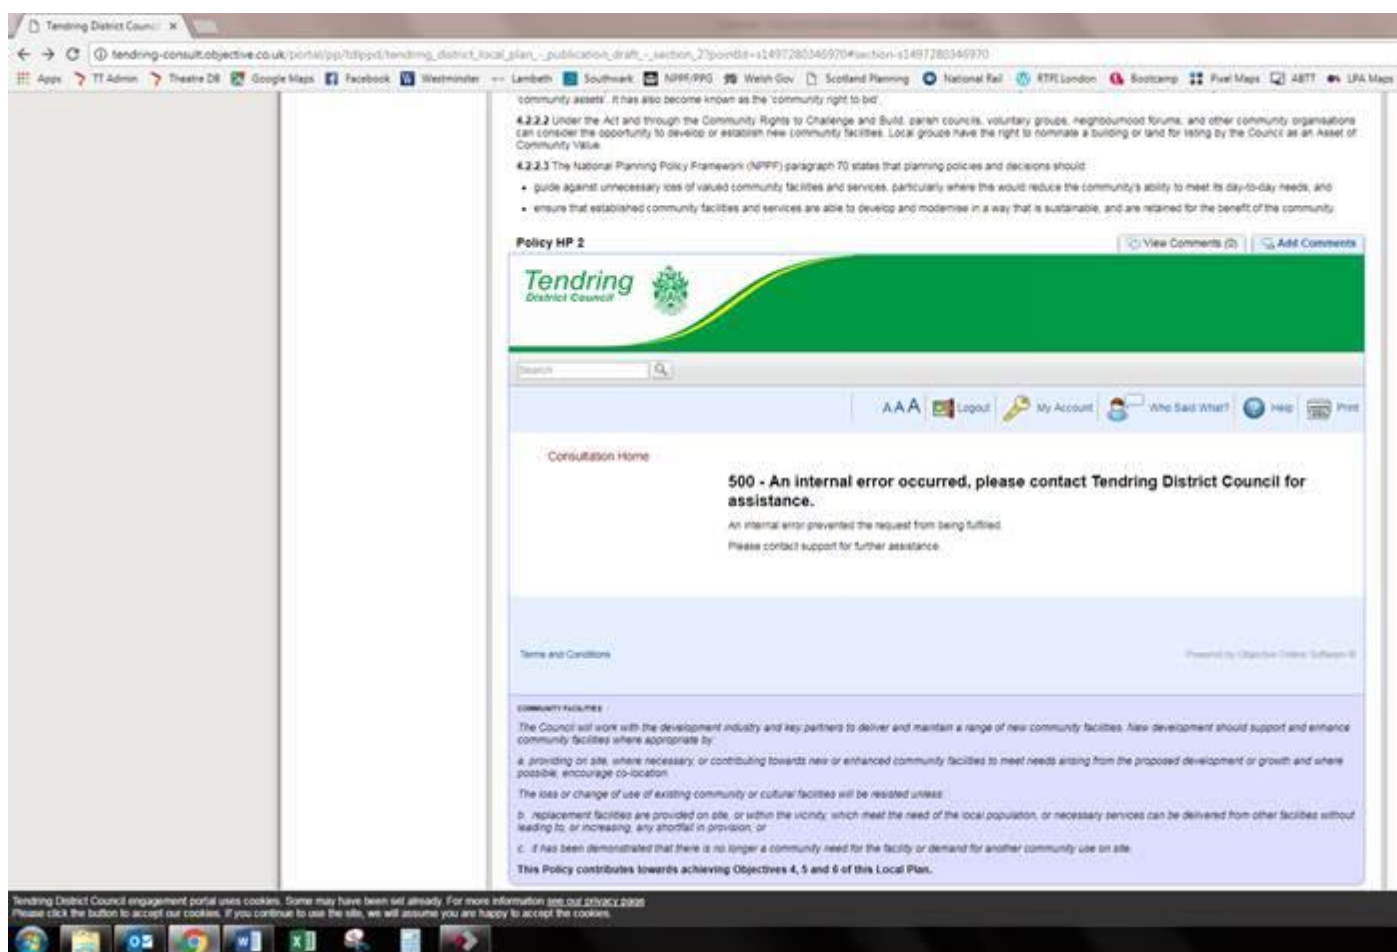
Tendring District Counci ×

tendring-consult.objective.co.uk/portal/pp/tdlppd/tendring_district_local_plan_-_publication_draft_-_section_2?pointId=s1497280346970#section-s1497280346970

Apps TT Admin Theatre DB Google Maps Facebook Westminster Lambeth Southwark NPPF/PPG Welsh Gov Scotland Planning National Rail RTPI London Bootcamp Pixel Maps ABTT LPA Maps

community assets'. It has also become known as the 'community right to bid'.

4.2.2.2 Under the Act and through the Community Rights to Challenge and Build, parish councils, voluntary groups, neighbourhood forums, and other community organisations can consider the opportunity to develop or establish new community facilities. Local groups have the right to nominate a building or land for listing by the Council as an Asset of Community Value.

4.2.2.3 The National Planning Policy Framework (NPPF) paragraph 70 states that planning policies and decisions should:

• guide against unnecessary loss of valued community facilities and services, particularly where this would reduce the community's ability to meet its day-to-day needs; and

• ensure that established community facilities and services are able to develop and modernise in a way that is sustainable, and are retained for the benefit of the community.

Policy HP 2

View Comments (0) Add Comments

Tendring District Council

Search

AAA Logout My Account Who Said What? Help Print

Consultation Home

500 - An internal error occurred, please contact Tendring District Council for assistance.

An internal error prevented the request from being fulfilled.

Please contact support for further assistance.

Terms and Conditions

Powered by Objective Online Software ®

COMMUNITY FACILITIES

The Council will work with the development industry and key partners to deliver and maintain a range of new community facilities. New development should support and enhance community facilities where appropriate by:

a. providing on site, where necessary, or contributing towards new or enhanced community facilities to meet needs arising from the proposed development or growth and where possible, encourage co-location.

The loss or change of use of existing community or cultural facilities will be resisted unless:

b. replacement facilities are provided on site, or within the vicinity, which meet the need of the local population, or necessary services can be delivered from other facilities without leading to, or increasing, any shortfall in provision; or

c. it has been demonstrated that there is no longer a community need for the facility or demand for another community use on site.

This Policy contributes towards achieving Objectives 4, 5 and 6 of this Local Plan.

Tendring District Council engagement portal uses cookies. Some may have been set already. For more information see our privacy page.
Please click the button to accept our cookies. If you continue to use the site, we will assume you are happy to accept the cookies.